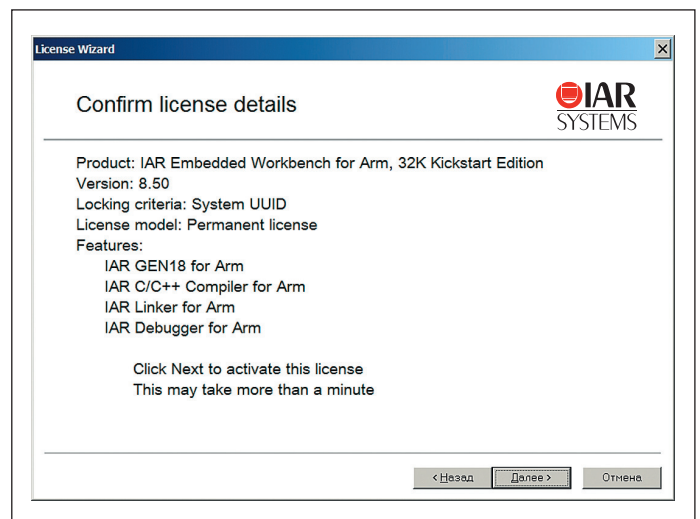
License Wizard

Confirm license details

IAR SYSTEMS

Product: IAR Embedded Workbench for Arm, 32K Kickstart Edition
Version: 8.50
Locking criteria: System UUID
License model: Permanent license
Features:
IAR GEN18 for Arm
IAR C/C++ Compiler for Arm
IAR Linker for Arm
IAR Debugger for Arm

Click Next to activate this license
This may take more than a minute

< Назад
Далее >
Отмена